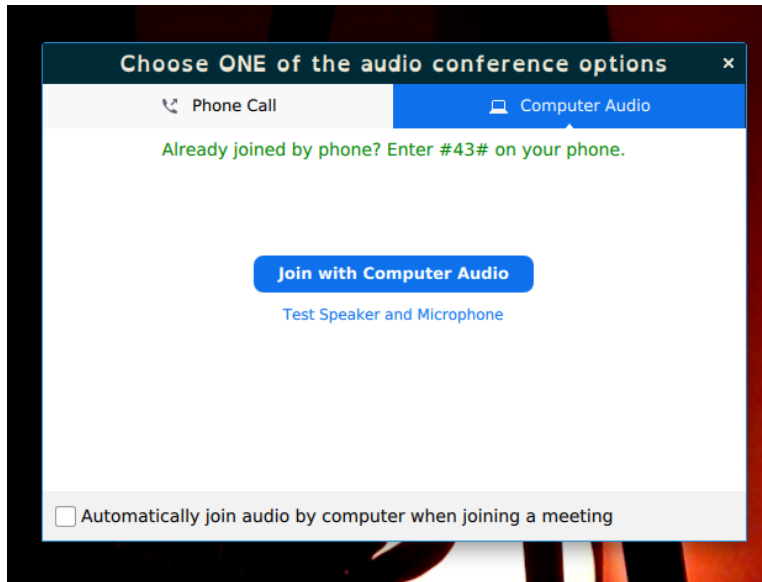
Choose ONE of the audio conference options ×

Phone Call

Computer Audio

Already joined by phone? Enter #43# on your phone.

Join with Computer Audio

Test Speaker and Microphone

Automatically join audio by computer when joining a meeting